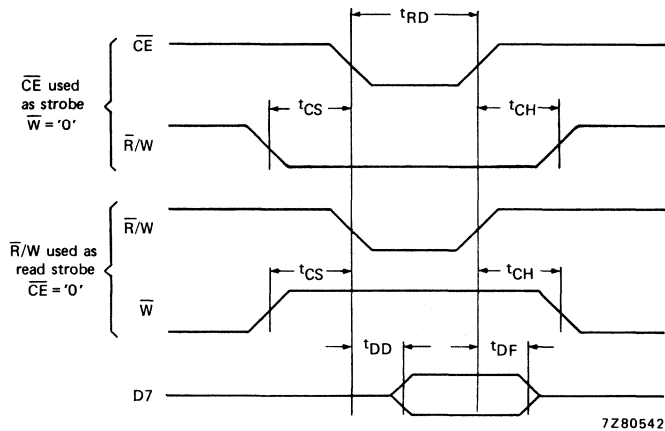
$t_{RD}$

$\overline{CE}$ used as strobe $\overline{W}$ = '0'

$\overline{CE}$

$t_{CS}$

$t_{CH}$

$\overline{R}$/W

$\overline{R}$/W used as read strobe $\overline{CE}$ = '0'

$\overline{R}$/W

$t_{CS}$

$t_{CH}$

$\overline{W}$

$t_{DD}$

$t_{DF}$

D7

7Z80542